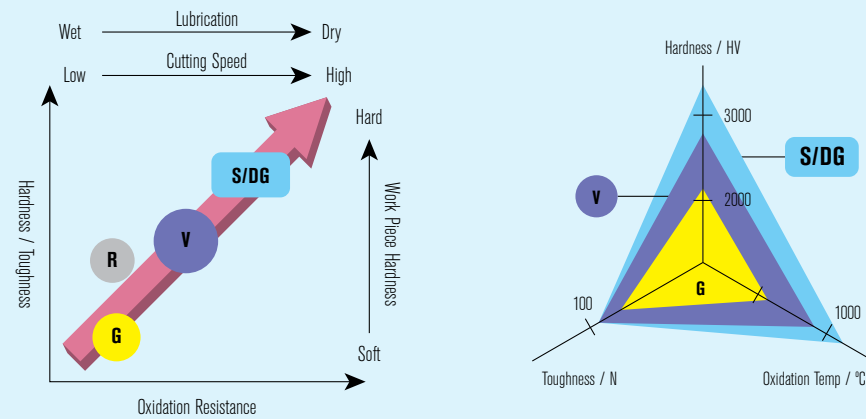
Wet Lubrication Dry

Low Cutting Speed High

Hardness / Toughness

S/DG

V

R

G

Oxidation Resistance

Hard

Work Piece Hardness

Soft

Hardness / HV

3000

2000

S/DG

V

G

100

1000

Toughness / N

Oxidation Temp / ºC